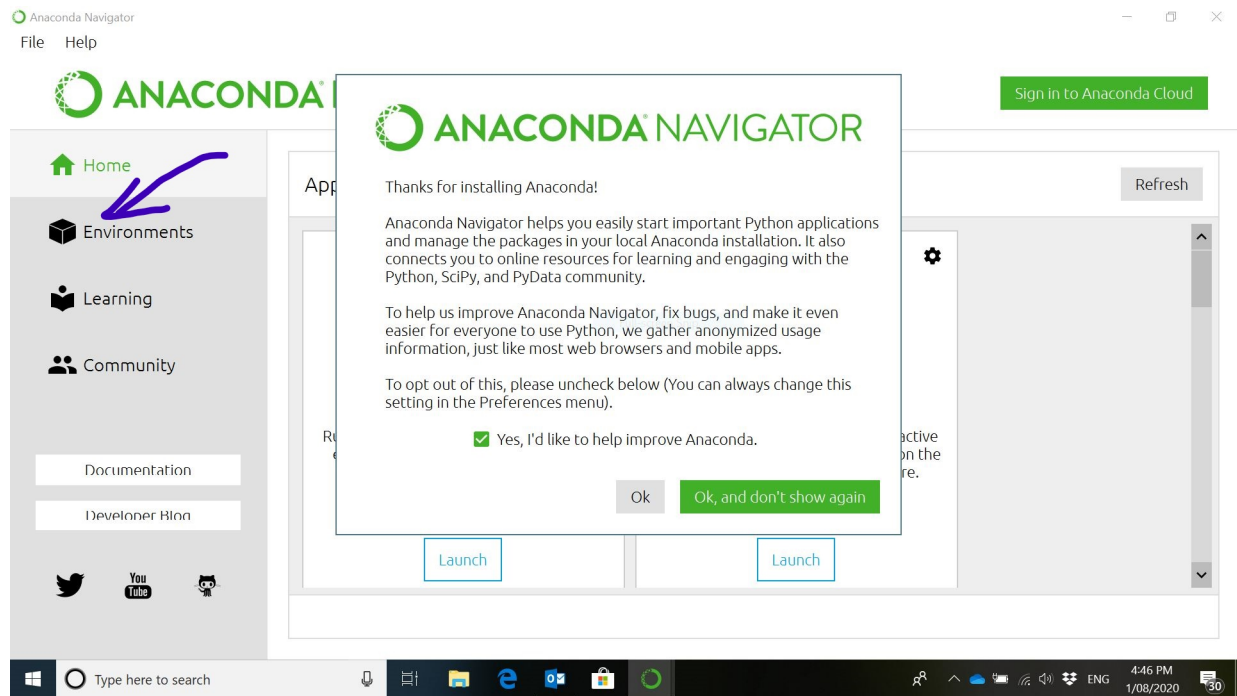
Anaconda Navigator
File Help

ANACONDA

Sign in to Anaconda Cloud

Home

Environments

Learning

Community

Documentation

Developer Blog

You Tube

App

Refresh

Ru
e

active
on the
re.

Launch

Launch

ANACONDA NAVIGATOR

Thanks for installing Anaconda!

Anaconda Navigator helps you easily start important Python applications and manage the packages in your local Anaconda installation. It also connects you to online resources for learning and engaging with the Python, SciPy, and PyData community.

To help us improve Anaconda Navigator, fix bugs, and make it even easier for everyone to use Python, we gather anonymized usage information, just like most web browsers and mobile apps.

To opt out of this, please uncheck below (You can always change this setting in the Preferences menu).

Yes, I'd like to help improve Anaconda.

Ok

Ok, and don't show again

Type here to search

ENG
4:46 PM
1/08/2020
30